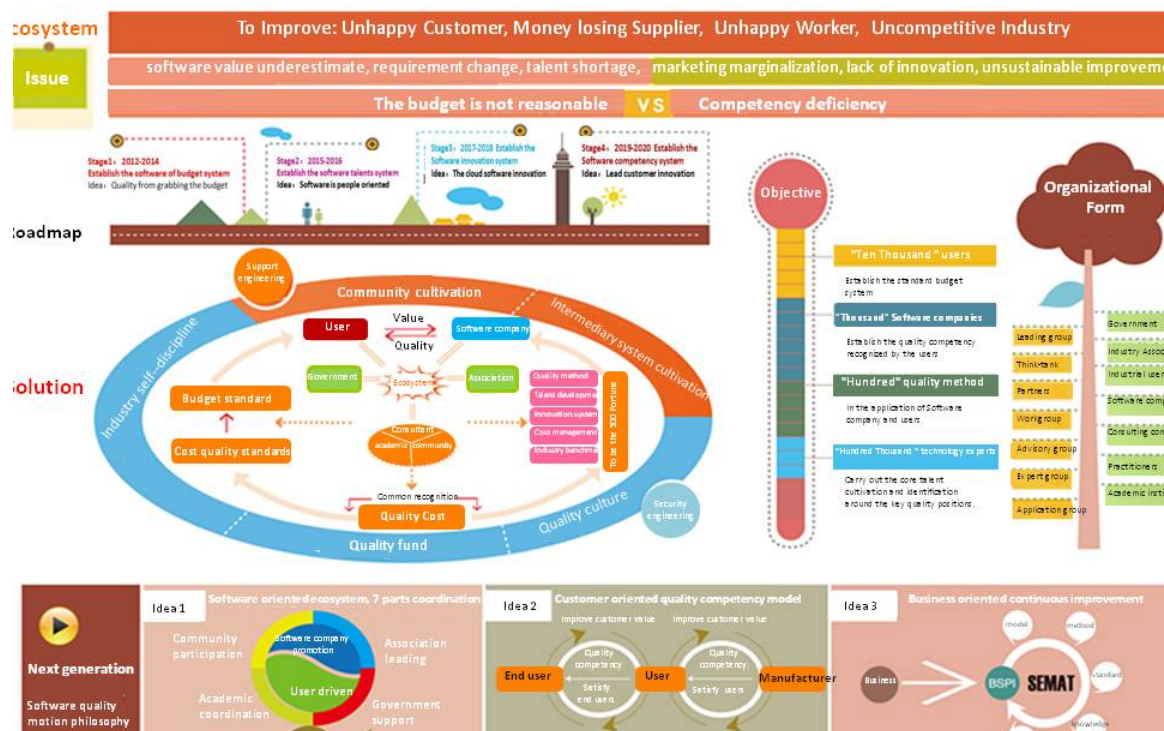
:cosystem

Issue

To Improve: Unhappy Customer, Money losing Supplier, Unhappy Worker, Uncompetitive Industry

software value underestimate, requirement change, talent shortage, marketing marginalization, lack of innovation, unsustainable improveme

The budget is not reasonable VS Competency deficiency

Stage1：2012-2014 Establish the software of budget system Idea：Quality from grabbing the budget

Stage2：2015-2016 Establish the software talents system Idea：Software is people oriented

Stage3：2017-2018 Establish the Software innovation system Idea：The cloud software innovation

Stage4：2019-2020 Establish the Software competency system Idea：Lead customer innovation

:oadmap

:olution

Support engineering

Community cultivation

Intermediary system cultivation

Industry self-discipline

User

Value

Quality

Software company

Government

Ecosystem

Association

Quality method

Talent developme

Innovation system

Cost managemen

Industry benchma

To be the 500 Fortune

Budget standard

Cost quality standards

Consultant academic community

Common recognition

Quality Cost

Quality culture

Security engineering

Quality fund

Objective

"Ten Thousand" users

Establish the standard budget system

"Thousand" Software companies

Establish the quality competency recognized by the users

"Hundred" quality method

In the application of Software company and users

"Hundred Thousand" technology experts

Carry out the core talent cultivation and identification around the key quality positions.

Organizational Form

Leading group

Think-tank

Partners

Workgroup

Advisory group

Expert group

Application group

Government

Industry Asso

Industrial user

Software comp

Consulting com

Practitioners

Academic insti

Next generation

Software quality motion philosophy

Idea1 Software oriented ecosystem, 7 parts coordination

Community participation

Software company promotion

Association leading

User driven

Academic coordination

Government support

Idea2 Customer oriented quality competency model

Improve customer value

Improve customer value

End user

Quality competency

Satisfy end users

User

Quality competency

Satisfy users

Manufacturer

Idea3 Business oriented continuous improvement

model

method

standard

knowledge

Business

BSPI

SEMAT